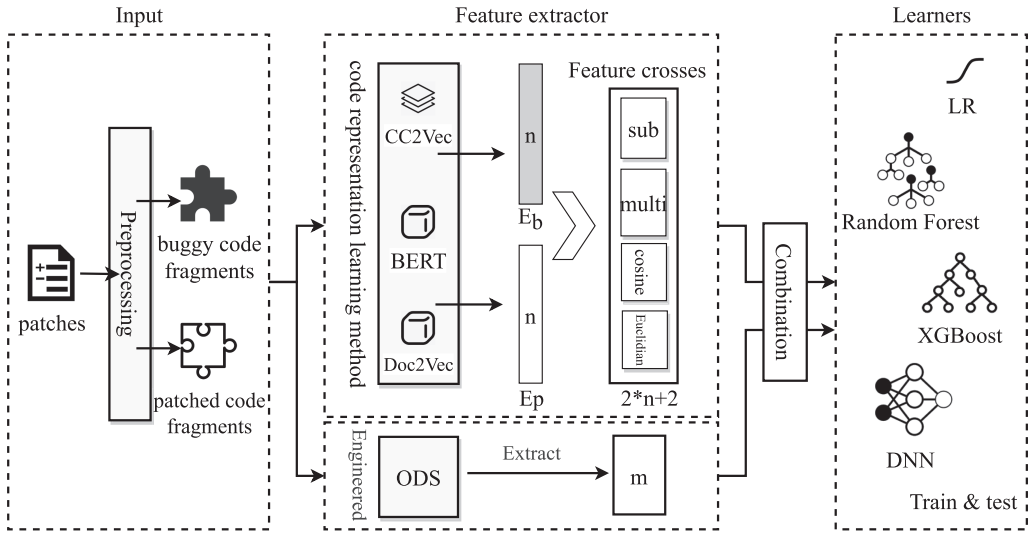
Input

Feature extractor

Learners

patches

Preprocessing

buggy code fragments

patched code fragments

code representation learning method

CC2Vec

BERT

Doc2Vec

n

$E_b$

n

Ep

Feature crosses

sub

multi

cosine

Euclidian

2*n+2

Engineered

ODS

Extract

m

Combination

LR

Random Forest

XGBoost

DNN

Train & test